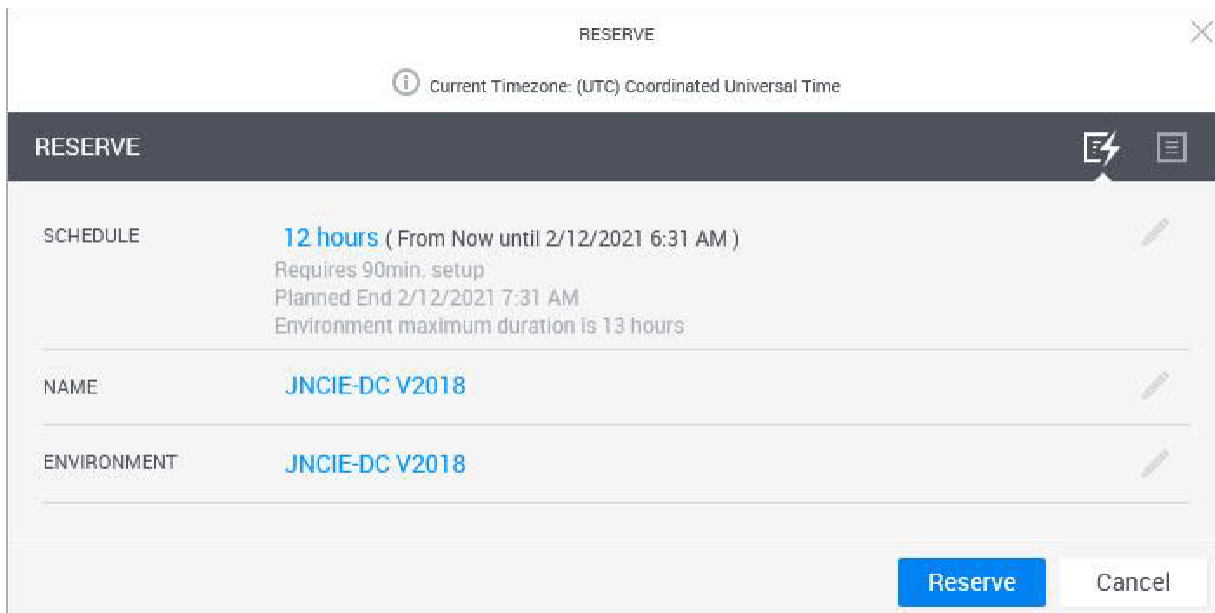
RESERVE

Current Timezone: (UTC) Coordinated Universal Time

RESERVE

SCHEDULE

12 hours ( From Now until 2/12/2021 6:31 AM )
Requires 90min. setup
Planned End 2/12/2021 7:31 AM
Environment maximum duration is 13 hours

NAME

JNCIE-DC V2018

ENVIRONMENT

JNCIE-DC V2018

Reserve

Cancel